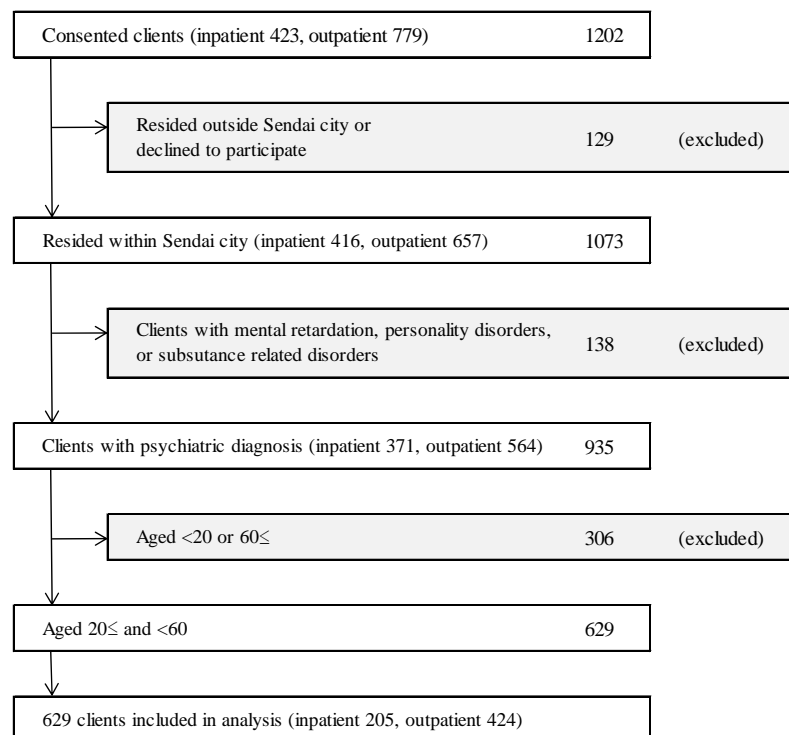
Consented clients (inpatient 423, outpatient 779) 1202

Resided outside Sendai city or declined to participate 129 (excluded)

Resided within Sendai city (inpatient 416, outpatient 657) 1073

Clients with mental retardation, personality disorders, or subsutance related disorders 138 (excluded)

Clients with psychiatric diagnosis (inpatient 371, outpatient 564) 935

Aged <20 or 60≤ 306 (excluded)

Aged 20≤ and <60 629

629 clients included in analysis (inpatient 205, outpatient 424)